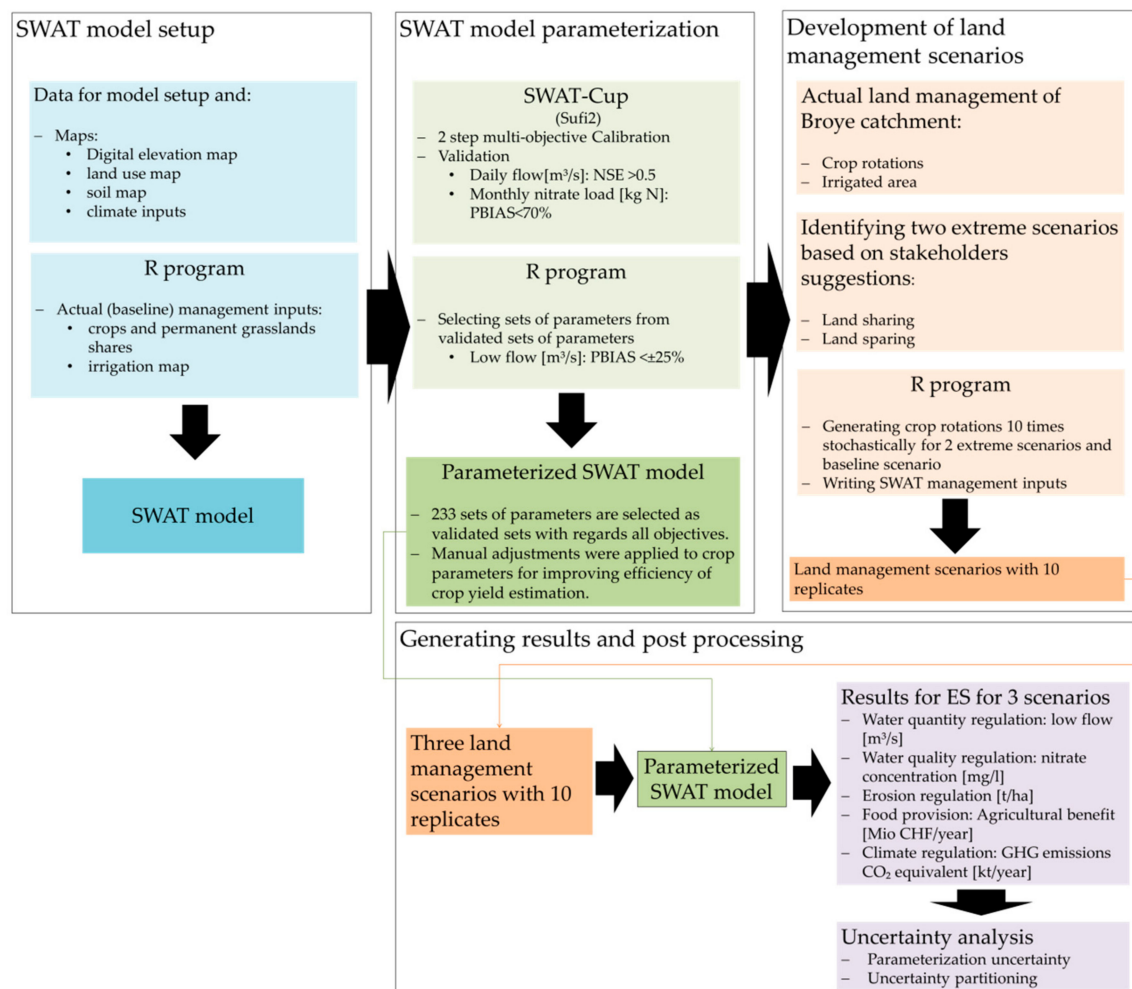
SWAT model setup

Data for model setup and:

– Maps:
• Digital elevation map
• land use map
• soil map
• climate inputs

R program

– Actual (baseline) management inputs:
• crops and permanent grasslands shares
• irrigation map

SWAT model

SWAT model parameterization

SWAT-Cup
(Sufi2)
– 2 step multi-objective Calibration
– Validation
• Daily flow[m³/s]: NSE >0.5
• Monthly nitrate load [kg N]: PBIAS<70%

R program

– Selecting sets of parameters from validated sets of parameters
• Low flow [m³/s]: PBIAS <±25%

Parameterized SWAT model

– 233 sets of parameters are selected as validated sets with regards all objectives.
– Manual adjustments were applied to crop parameters for improving efficiency of crop yield estimation.

Development of land management scenarios

Actual land management of Broye catchment:

– Crop rotations
– Irrigated area

Identifying two extreme scenarios based on stakeholders suggestions:

– Land sharing
– Land sparing

R program

– Generating crop rotations 10 times stochastically for 2 extreme scenarios and baseline scenario
– Writing SWAT management inputs

Land management scenarios with 10 replicates

Generating results and post processing

Three land management scenarios with 10 replicates

Parameterized SWAT model

Results for ES for 3 scenarios
– Water quantity regulation: low flow [m³/s]
– Water quality regulation: nitrate concentration [mg/l]
– Erosion regulation [t/ha]
– Food provision: Agricultural benefit [Mio CHF/year]
– Climate regulation: GHG emissions $CO_2$ equivalent [kt/year]

Uncertainty analysis
– Parameterization uncertainty
– Uncertainty partitioning